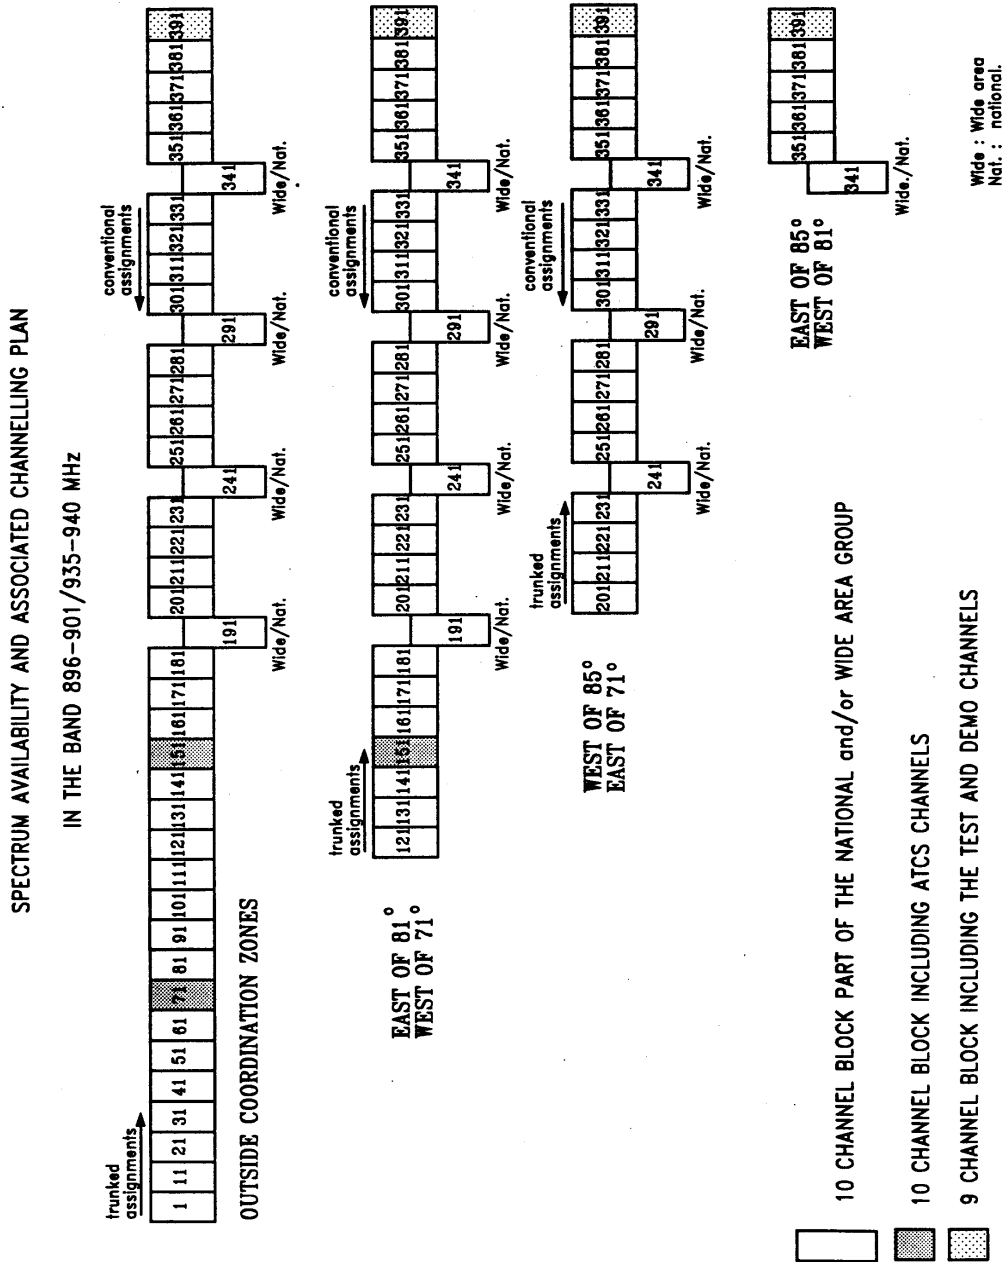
SPECTRUM AVAILABILITY AND ASSOCIATED CHANNELLING PLAN

IN THE BAND 896-901/935-940 MHz

trunked assignments

1 11 21 31 41 51 61 71 81 91 101 111 121 131 141 151 161 171 181 191 201 211 221 231 241 251 261 271 281 291 301 311 321 331 341 351 361 371 381 391

Wide/Nat. Wide/Nat. Wide/Nat. Wide/Nat.

conventional assignments

OUTSIDE COORDINATION ZONES

trunked assignments

121 131 141 151 161 171 181 191 201 211 221 231 241 251 261 271 281 291 301 311 321 331 341 351 361 371 381 391

Wide/Nat. Wide/Nat. Wide/Nat. Wide/Nat.

conventional assignments

EAST OF 81°
WEST OF 71°

trunked assignments

201 211 221 231 241 251 261 271 281 291 301 311 321 331 341 351 361 371 381 391

Wide/Nat. Wide/Nat. Wide/Nat.

conventional assignments

WEST OF 85°
EAST OF 71°

341 351 361 371 381 391

Wide./Nat.

EAST OF 85°
WEST OF 81°

10 CHANNEL BLOCK PART OF THE NATIONAL and/or WIDE AREA GROUP

10 CHANNEL BLOCK INCLUDING ATCS CHANNELS

9 CHANNEL BLOCK INCLUDING THE TEST AND DEMO CHANNELS

Wide : Wide area
Nat. : national.